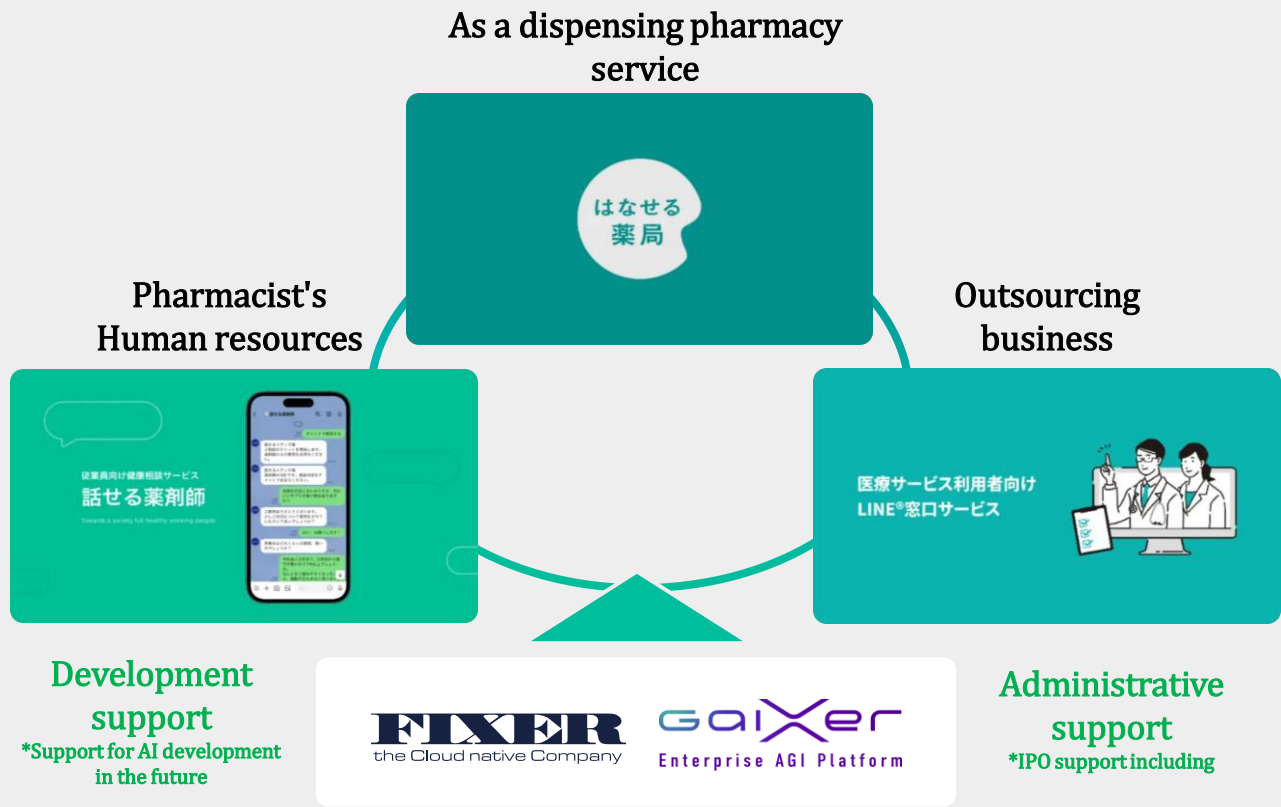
As a dispensing pharmacy service

はなせる
薬局

Pharmacist's
Human resources

従業員向け健康相談サービス
話せる薬剤師
Towards a society full healthy working people

Outsourcing
business

医療サービス利用者向け
LINE®窓口サービス

Development support
*Support for AI development in the future

FIXER
the Cloud native Company

GaiXer
Enterprise AGI Platform

Administrative support
*IPO support including